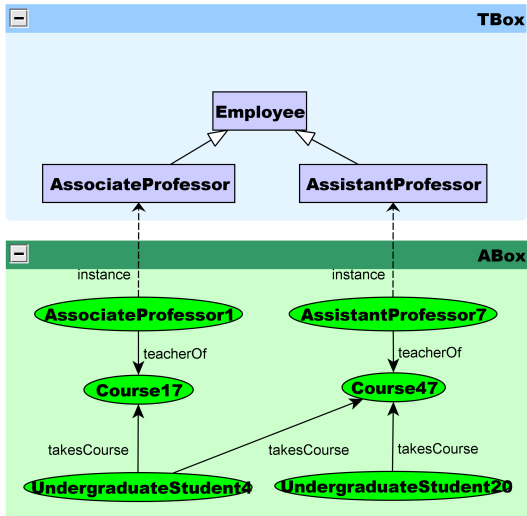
TBox

Employee

AssociateProfessor

AssistantProfessor

ABox

instance

instance

AssociateProfessor1

AssistantProfessor7

teacherOf

teacherOf

Course17

Course47

takesCourse

takesCourse

takesCourse

UndergraduateStudent4

UndergraduateStudent20